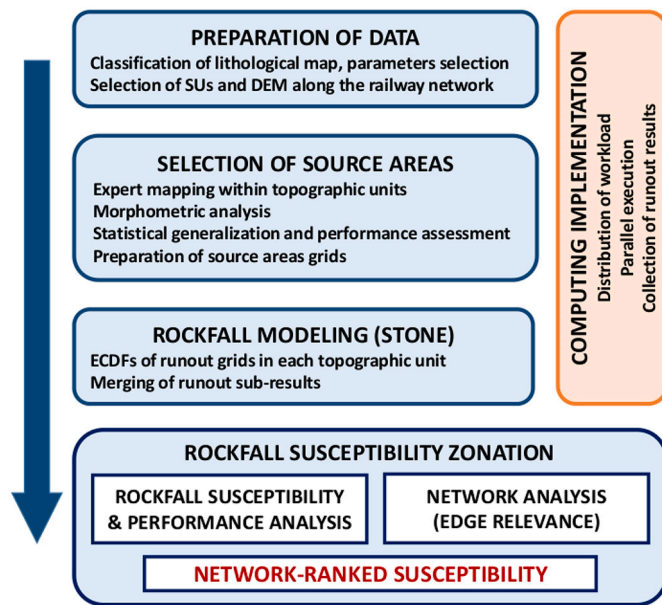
PREPARATION OF DATA
Classification of lithological map, parameters selection
Selection of SUs and DEM along the railway network

SELECTION OF SOURCE AREAS
Expert mapping within topographic units
Morphometric analysis
Statistical generalization and performance assessment
Preparation of source areas grids

ROCKFALL MODELING (STONE)
ECDFs of runout grids in each topographic unit
Merging of runout sub-results

COMPUTING IMPLEMENTATION
Distribution of workload
Parallel execution
Collection of runout results

ROCKFALL SUSCEPTIBILITY ZONATION

ROCKFALL SUSCEPTIBILITY & PERFORMANCE ANALYSIS

NETWORK ANALYSIS (EDGE RELEVANCE)

NETWORK-RANKED SUSCEPTIBILITY